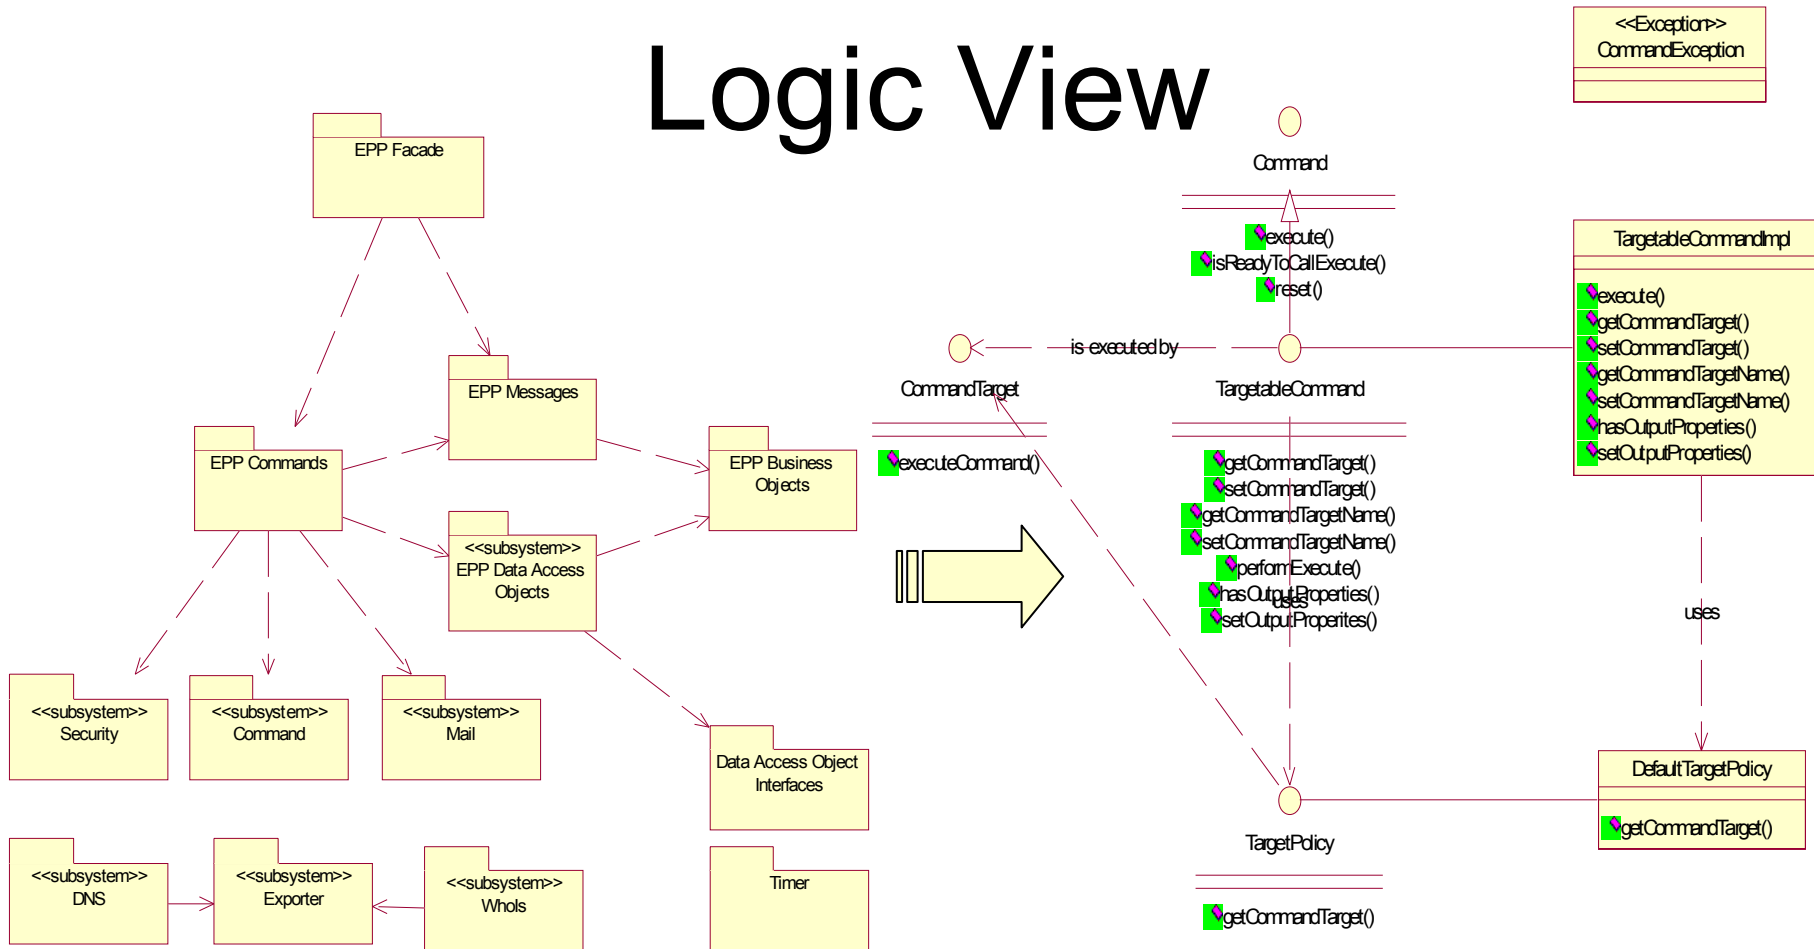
Logic View

EPP Facade

EPP Messages

EPP Commands

EPP Business Objects

<<subsystem>>
EPP Data Access Objects

<<subsystem>>
Security

<<subsystem>>
Command

<<subsystem>>
Mail

Data Access Object Interfaces

<<subsystem>>
DNS

<<subsystem>>
Exporter

<<subsystem>>
WhoIs

Timer

<<Exception>>
CommandException

Command

execute()
isReadyToCallExecute()
reset()

is executed by

CommandTarget

executeCommand()

TargetableCommand

getCommandTarget()
setCommandTarget()
getCommandTargetName()
setCommandTargetName()
performExecute()
hasOutputProperties()
uses
setOutputProperites()

TargetableCommandImpl

execute()
getCommandTarget()
setCommandTarget()
getCommandTargetName()
setCommandTargetName()
hasOutputProperties()
setOutputProperties()

uses

DefaultTargetPolicy

getCommandTarget()

TargetPolicy

getCommandTarget()